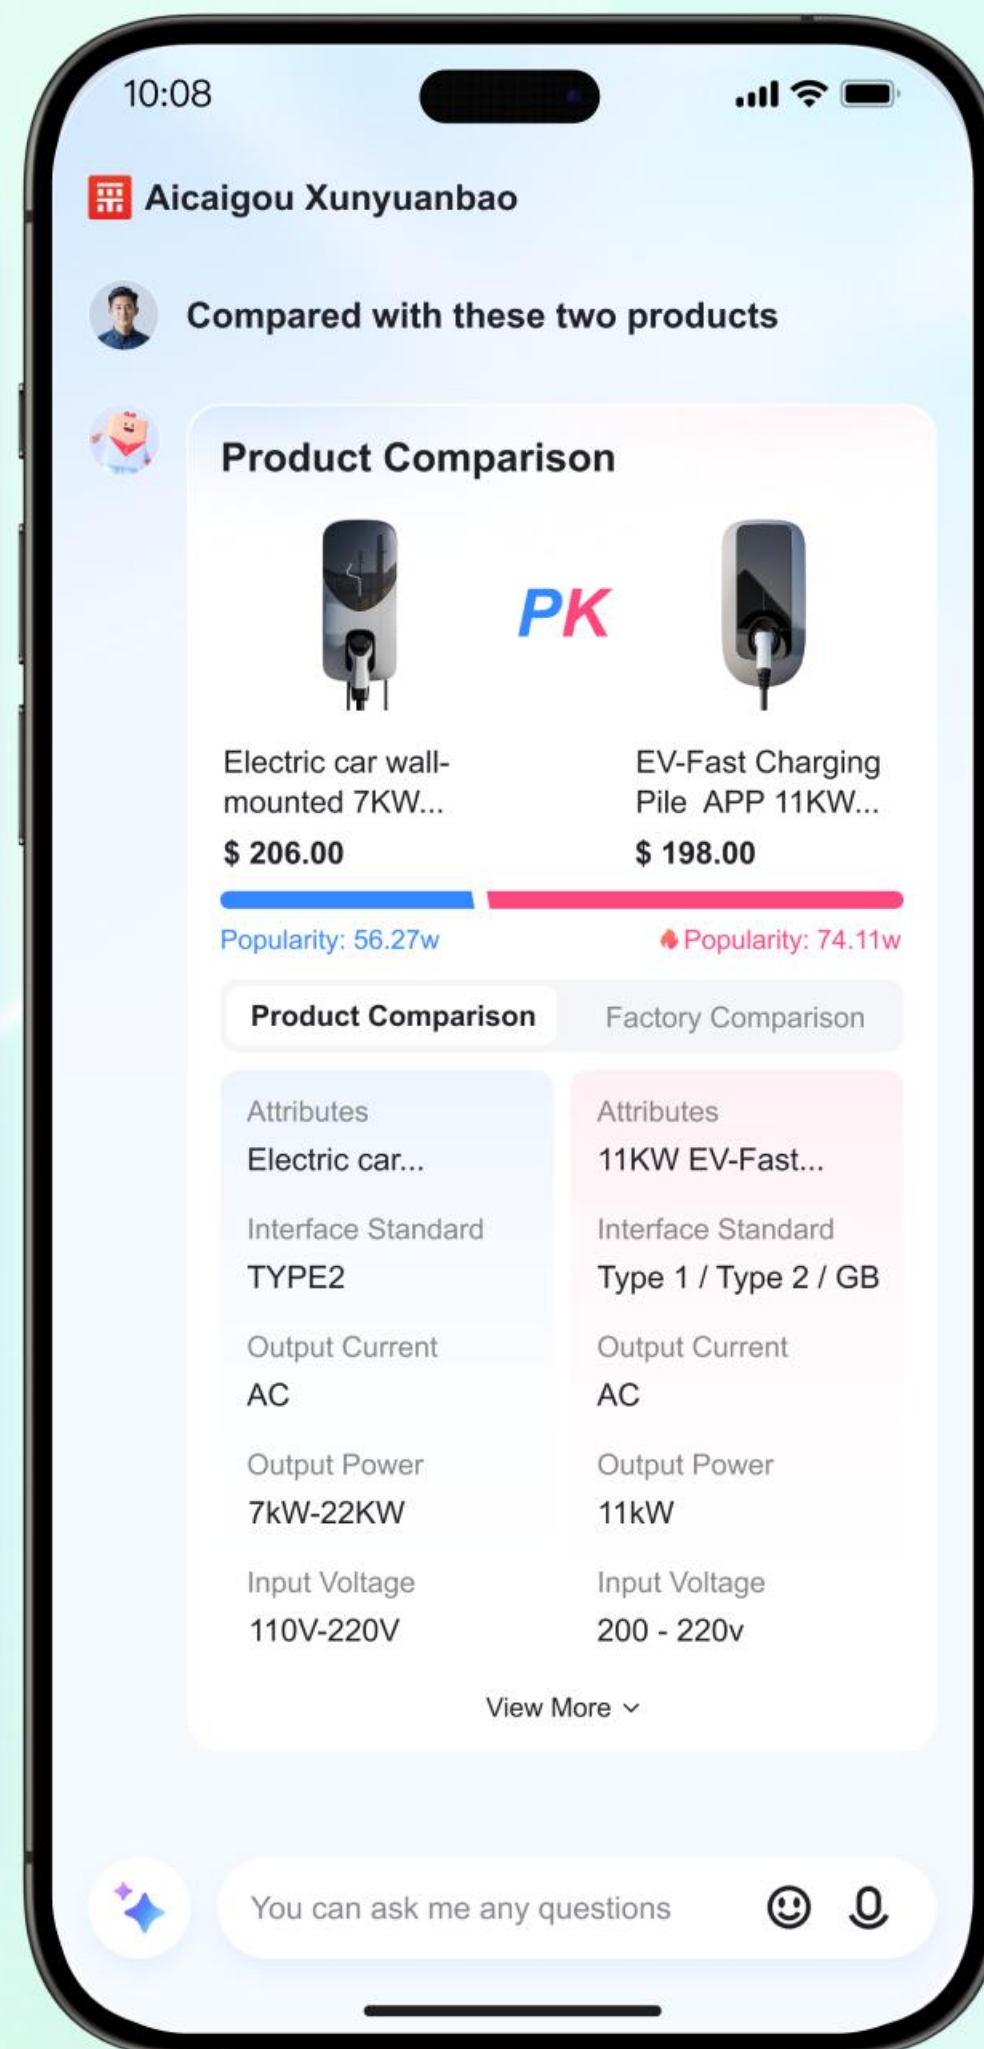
10:08

Aicaigou Xunyuanbao

Compared with these two products

Product Comparison

PK

Electric car wall-mounted 7KW...
$ 206.00

EV-Fast Charging Pile APP 11KW...
$ 198.00

Popularity: 56.27w

Popularity: 74.11w

Product Comparison | Factory Comparison

| Attributes | Attributes |
|---|---|
| Electric car... | 11KW EV-Fast... |
| Interface Standard | Interface Standard |
| TYPE2 | Type 1 / Type 2 / GB |
| Output Current | Output Current |
| AC | AC |
| Output Power | Output Power |
| 7kW-22KW | 11kW |
| Input Voltage | Input Voltage |
| 110V-220V | 200 - 220v |

View More

You can ask me any questions